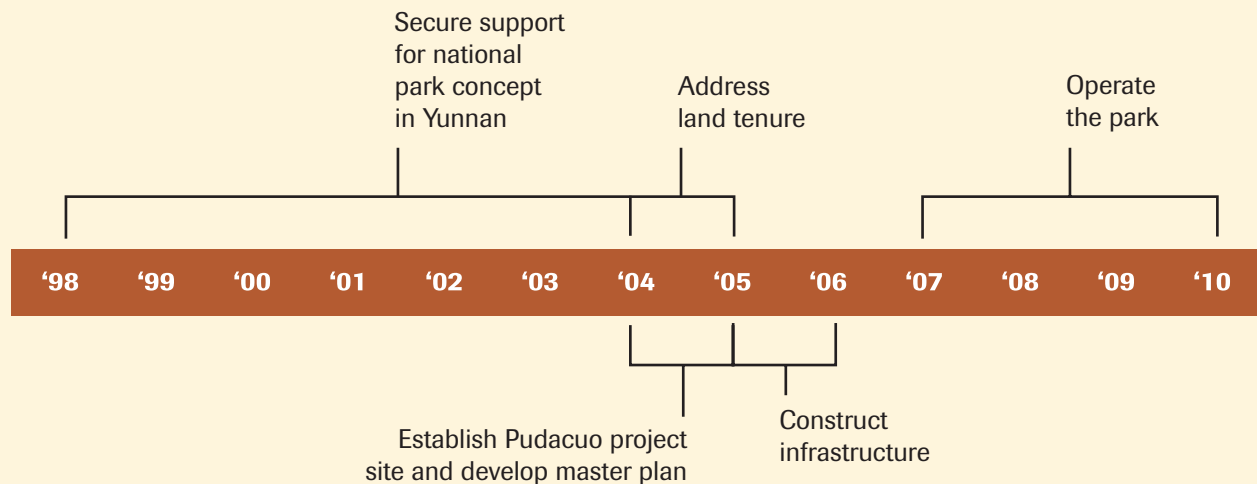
Secure support for national park concept in Yunnan

Address land tenure

Operate the park

‘98 ‘99 ‘00 ‘01 ‘02 ‘03 ‘04 ‘05 ‘06 ‘07 ‘08 ‘09 ‘10

Establish Pudacuo project site and develop master plan

Construct infrastructure